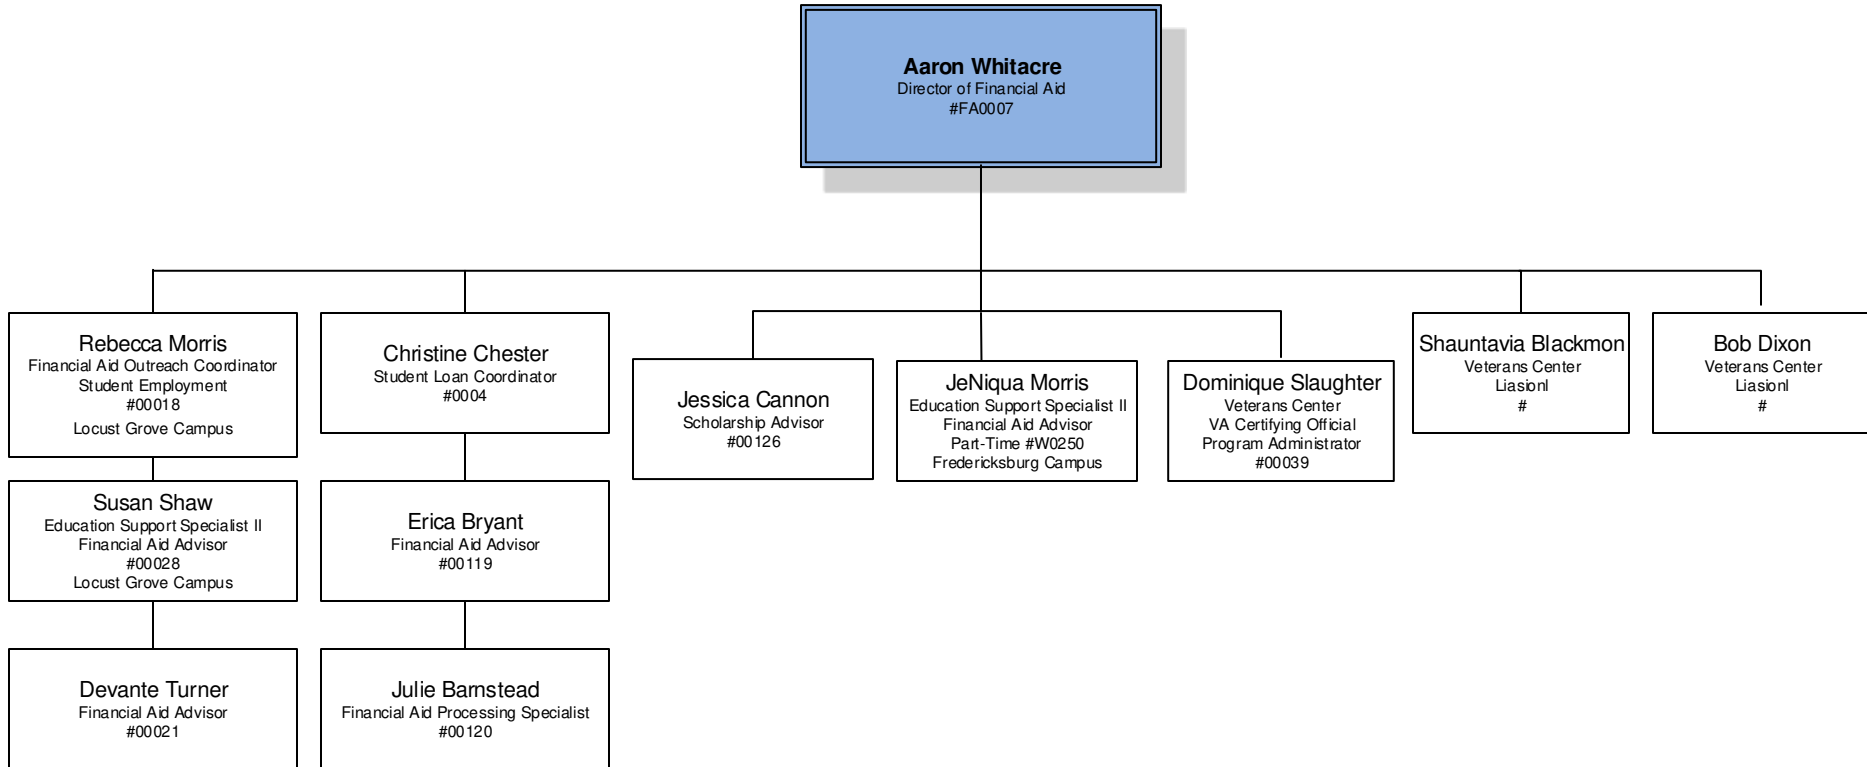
Aaron Whitacre
Director of Financial Aid
#FA0007

Rebecca Morris
Financial Aid Outreach Coordinator
Student Employment
#00018
Locust Grove Campus

Susan Shaw
Education Support Specialist II
Financial Aid Advisor
#00028
Locust Grove Campus

Devante Turner
Financial Aid Advisor
#00021

Christine Chester
Student Loan Coordinator
#0004

Erica Bryant
Financial Aid Advisor
#00119

Julie Bamstead
Financial Aid Processing Specialist
#00120

Jessica Cannon
Scholarship Advisor
#00126

JeNiqua Morris
Education Support Specialist II
Financial Aid Advisor
Part-Time #W0250
Fredericksburg Campus

Dominique Slaughter
Veterans Center
VA Certifying Official
Program Administrator
#00039

Shauntavia Blackmon
Veterans Center
Liasionl
#

Bob Dixon
Veterans Center
Liasionl
#